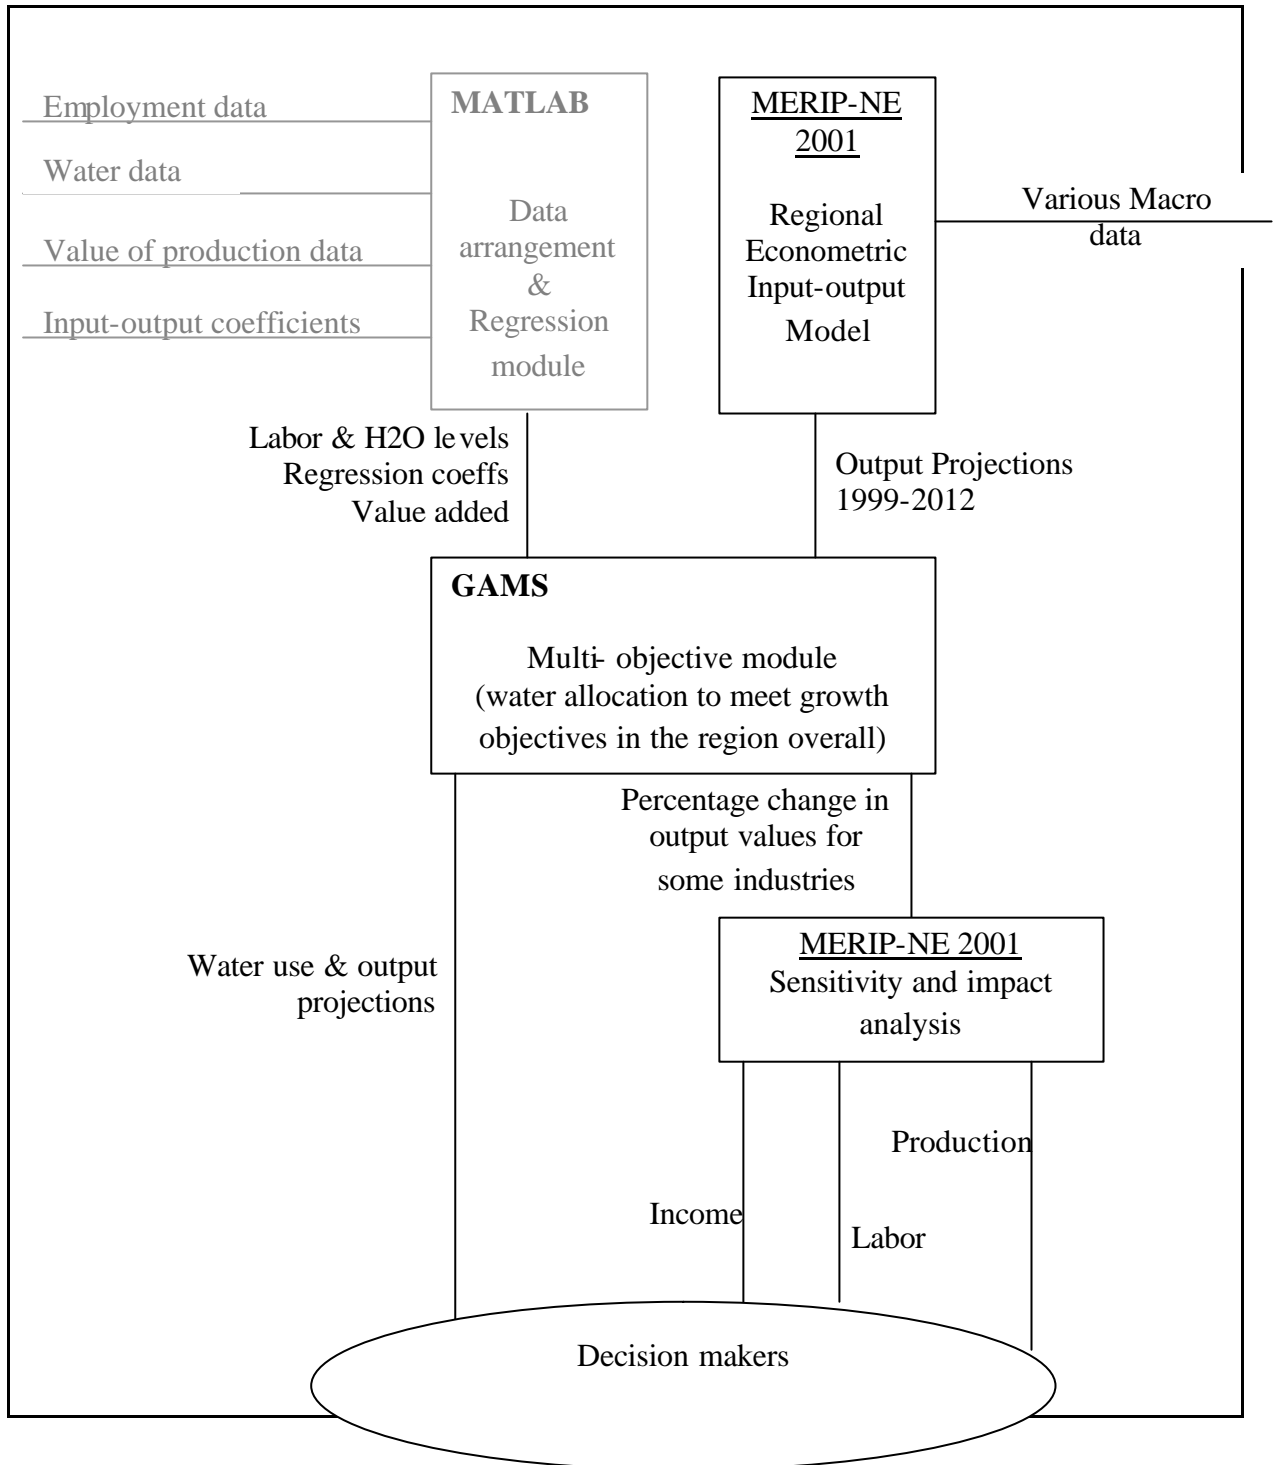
Employment data

Water data

Value of production data

Input-output coefficients

MATLAB

Data arrangement & Regression module

MERIP-NE 2001

Regional Econometric Input-output Model

Various Macro data

Labor & H2O levels
Regression coeffs
Value added

Output Projections 1999-2012

GAMS

Multi- objective module (water allocation to meet growth objectives in the region overall)

Percentage change in output values for some industries

Water use & output projections

MERIP-NE 2001
Sensitivity and impact analysis

Production

Income

Labor

Decision makers